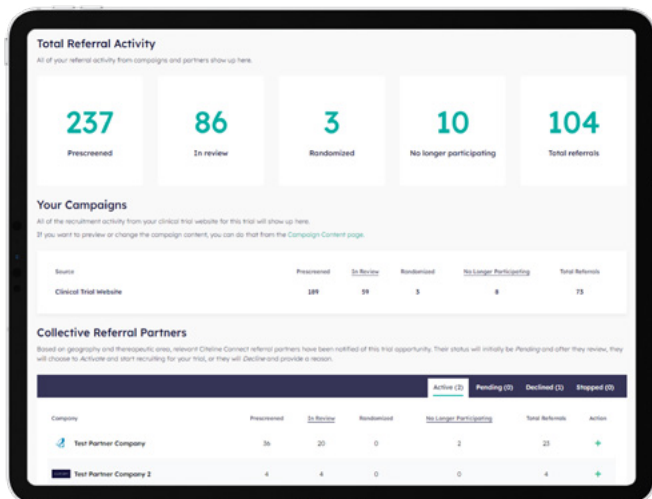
Total Referral Activity

All of your referral activity from campaigns and partners show up here.

237
Prescreened

86
In review

3
Randomized

10
No longer participating

104
Total referrals

Your Campaigns

All of the recruitment activity from your clinical trial website for this trial will show up here.

If you want to preview or change the campaign content, you can do that from the Campaign Content page.

| Source | Prescreened | In Review | Randomized | No Longer Participating | Total Referrals |
|---|---|---|---|---|---|
| Clinical Trial Website | 189 | 59 | 3 | 8 | 73 |

Collective Referral Partners

Based on geography and therapeutic area, relevant Citeline Connect referral partners have been notified of this trial opportunity. Their status will initially be Pending and after they review, they will choose to Activate and start recruiting for your trial, or they will Decline and provide a reason.

Active (2) Pending (0) Declined (1) Stopped (0)

| Company | Prescreened | In Review | Randomized | No Longer Participating | Total Referrals | Action |
|---|---|---|---|---|---|---|
| Test Partner Company | 36 | 20 | 0 | 2 | 25 | + |
| Test Partner Company 2 | 4 | 4 | 0 | 0 | 4 | + |